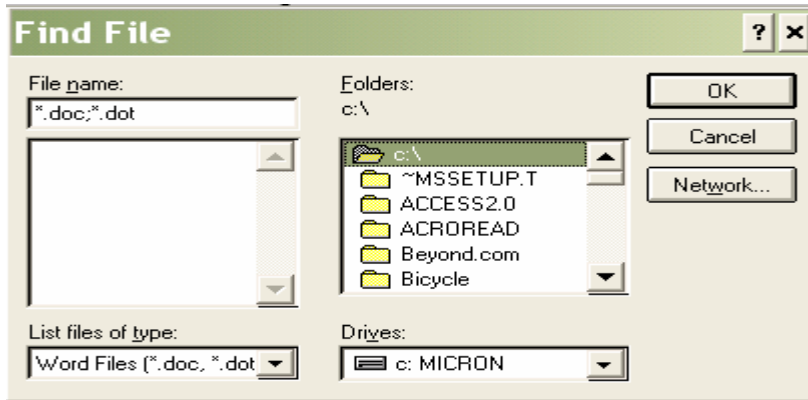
Find File

? ×

File name:

*.doc;*.dot

Folders:

c:\

c:\

~MSSETUP.T

ACCESS2.0

ACROREAD

Beyond.com

Bicycle

OK

Cancel

Network...

List files of type:

Word Files (*.doc, *.dot

Drives:

c: MICRON